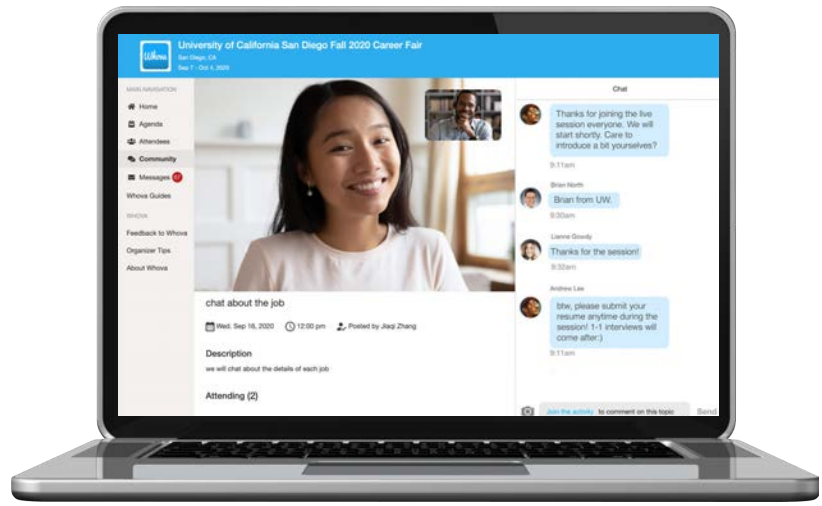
Whova

University of California San Diego Fall 2020 Career Fair

San Diego, CA

Sep 7 - Oct 4, 2020

MAIN NAVIGATION

Home

Agenda

Attendees

Community

Messages 67

Whova Guides

WHOVA

Feedback to Whova

Organizer Tips

About Whova

chat about the job

Wed, Sep 16, 2020 12:00 pm Posted by Jiaqi Zhang

Description

we will chat about the details of each job

Attending (2)

Chat

Thanks for joining the live session everyone. We will start shortly. Care to introduce a bit yourselves?

9:11am

Brian North

Brian from UW.

9:30am

Lianne Goody

Thanks for the session!

9:32am

Andrew Lee

btw, please submit your resume anytime during the session! 1-1 interviews will come after:)

9:11am

Join the activity to comment on this topic

Send